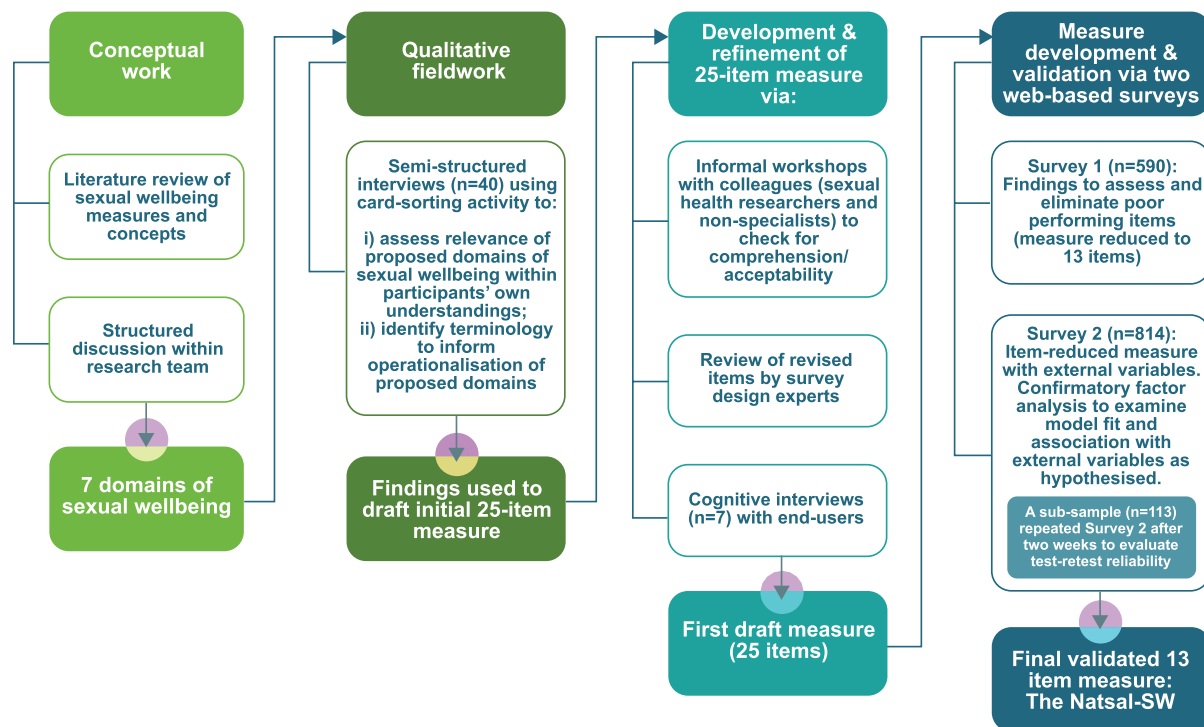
Conceptual work

Literature review of sexual wellbeing measures and concepts

Structured discussion within research team

7 domains of sexual wellbeing

Qualitative fieldwork

Semi-structured interviews (n=40) using card-sorting activity to:

i) assess relevance of proposed domains of sexual wellbeing within participants' own understandings;
ii) identify terminology to inform operationalisation of proposed domains

Findings used to draft initial 25-item measure

Development & refinement of 25-item measure via:

Informal workshops with colleagues (sexual health researchers and non-specialists) to check for comprehension/ acceptability

Review of revised items by survey design experts

Cognitive interviews (n=7) with end-users

First draft measure (25 items)

Measure development & validation via two web-based surveys

Survey 1 (n=590): Findings to assess and eliminate poor performing items (measure reduced to 13 items)

Survey 2 (n=814): Item-reduced measure with external variables. Confirmatory factor analysis to examine model fit and association with external variables as hypothesised.

A sub-sample (n=113) repeated Survey 2 after two weeks to evaluate test-retest reliability

Final validated 13 item measure: The Natsal-SW